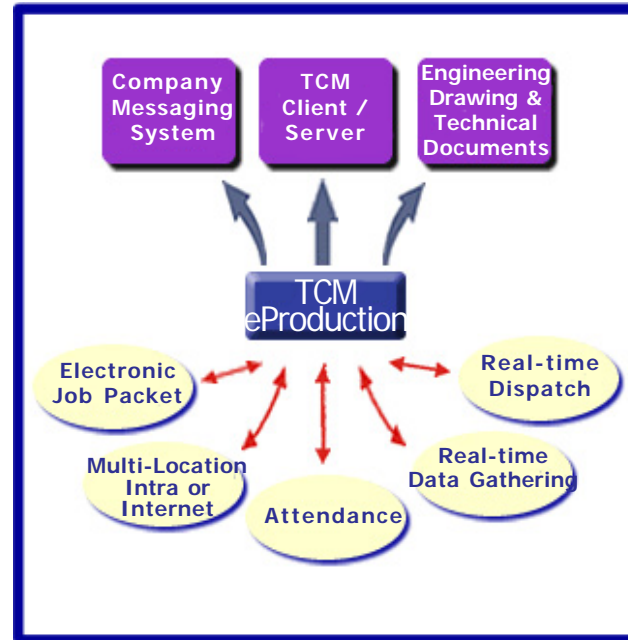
Company Messaging System

TCM Client / Server

Engineering Drawing & Technical Documents

TCM eProduction

Electronic Job Packet

Real-time Dispatch

Multi-Location Intra or Internet

Attendance

Real-time Data Gathering